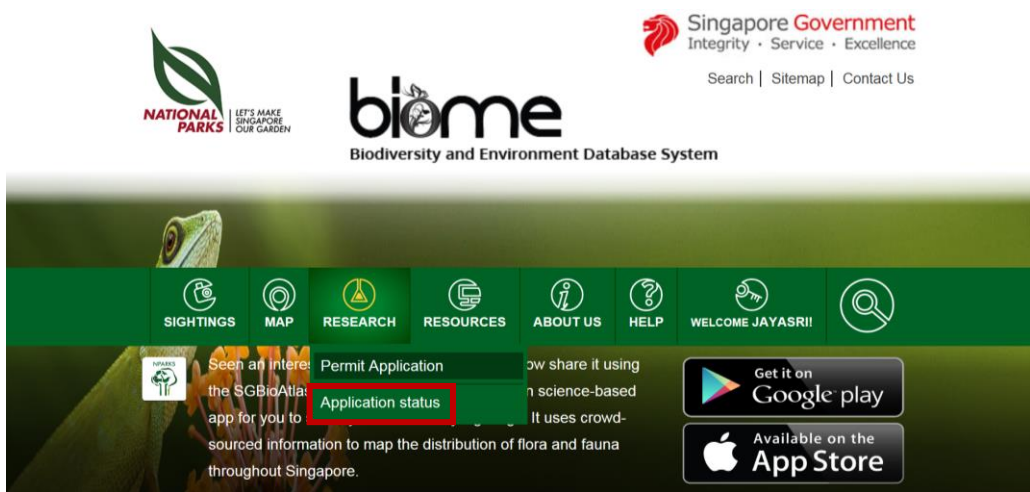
Singapore Government
Integrity · Service · Excellence

Search | Sitemap | Contact Us

NATIONAL PARKS | LET'S MAKE SINGAPORE OUR GARDEN

biome
Biodiversity and Environment Database System

SIGHTINGS
MAP
RESEARCH
RESOURCES
ABOUT US
HELP
WELCOME JAYASRI!

Permit Application
Application status

NPARKS

Seen an intere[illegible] ow share it using the SGBioAtlas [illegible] n science-based app for you to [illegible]. It uses crowd-sourced information to map the distribution of flora and fauna throughout Singapore.

Get it on Google play

Available on the App Store